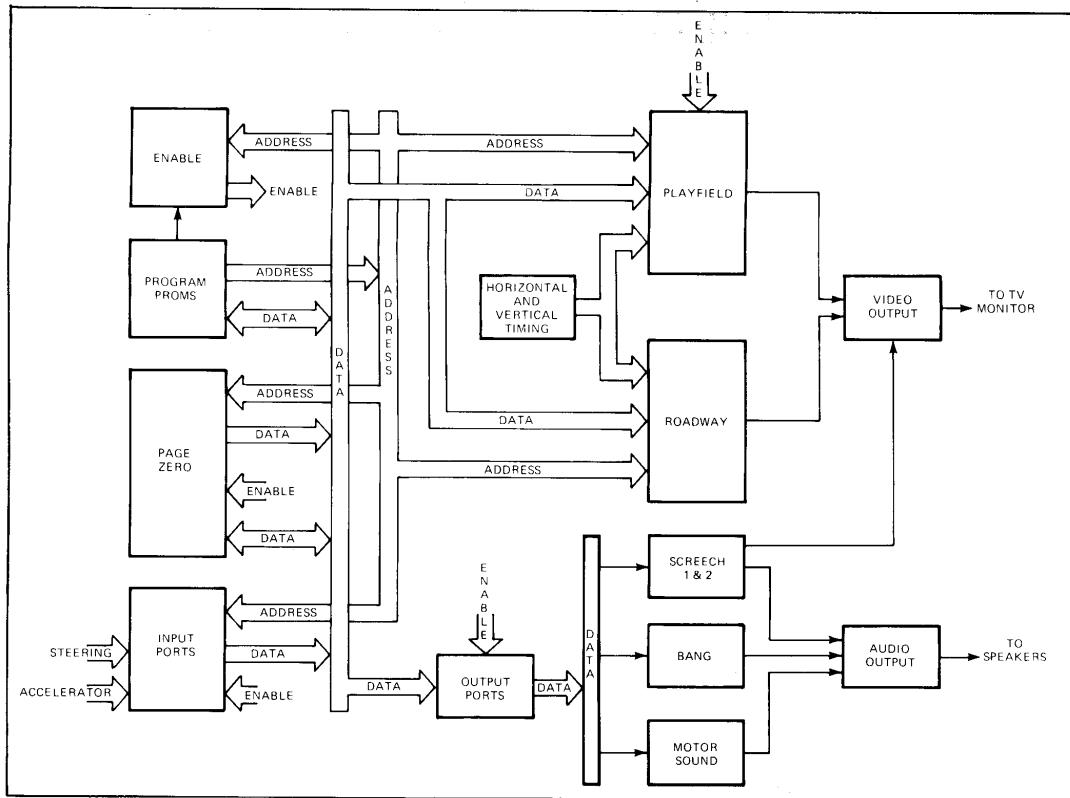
ENABLE

ENABLE
ADDRESS
ENABLE
ADDRESS
DATA
PLAYFIELD

PROGRAM PROMS
ADDRESS
DATA
ADDRESS
DATA

HORIZONTAL AND VERTICAL TIMING

VIDEO OUTPUT
TO TV MONITOR

PAGE ZERO
ADDRESS
DATA
ENABLE
DATA
DATA
ROADWAY
ADDRESS

INPUT PORTS
STEERING
ACCELERATOR
ADDRESS
DATA
ENABLE
DATA
ENABLE
OUTPUT PORTS
DATA
DATA

SCREECH 1 & 2
BANG
MOTOR SOUND
AUDIO OUTPUT
TO SPEAKERS